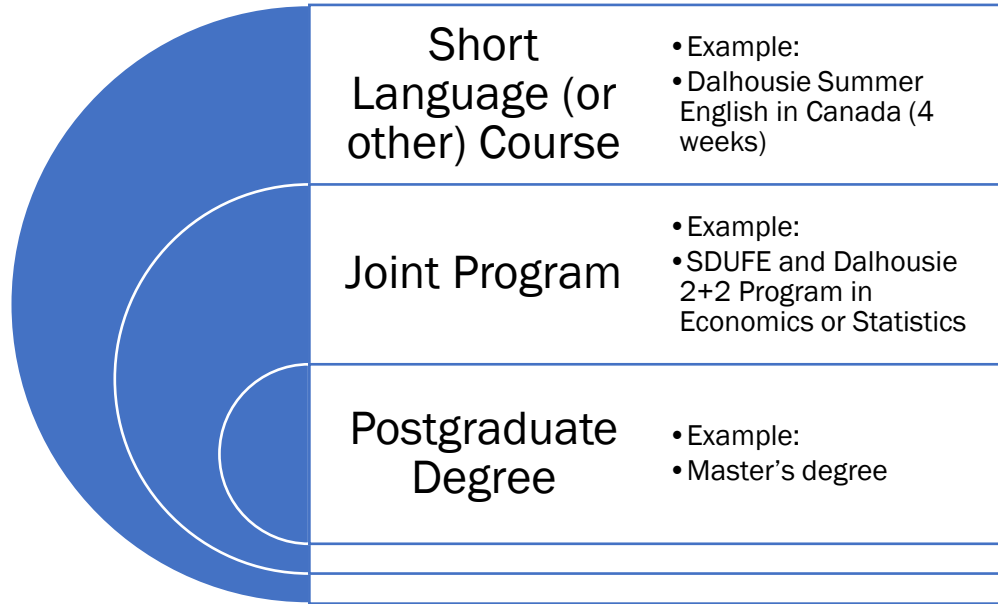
Short Language (or other) Course

• Example:
• Dalhousie Summer English in Canada (4 weeks)

Joint Program

• Example:
• SDUFE and Dalhousie 2+2 Program in Economics or Statistics

Postgraduate Degree

• Example:
• Master’s degree